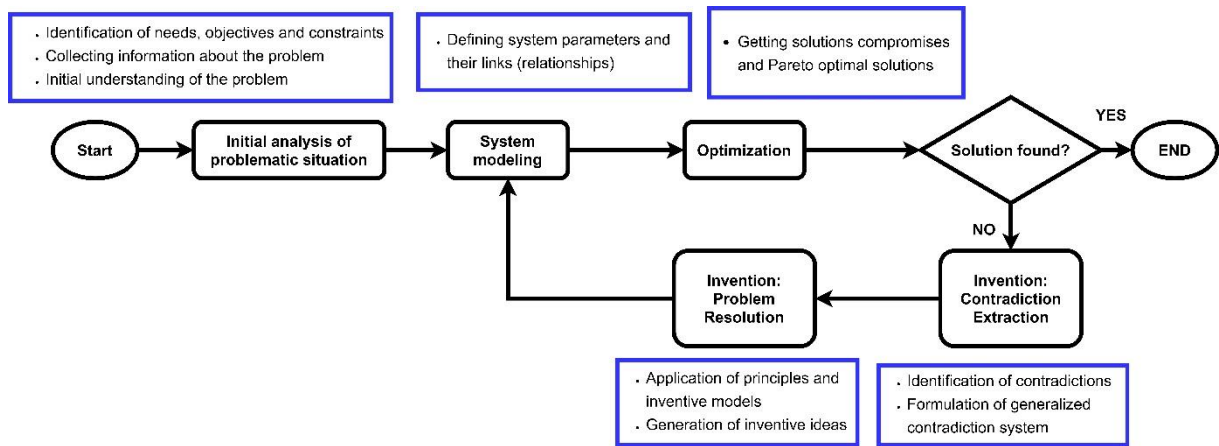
- Identification of needs, objectives and constraints
- Collecting information about the problem
- Initial understanding of the problem

- Defining system parameters and their links (relationships)

- Getting solutions compromises and Pareto optimal solutions

Start

Initial analysis of problematic situation

System modeling

Optimization

Solution found?

YES

END

NO

Invention: Contradiction Extraction

Invention: Problem Resolution

- Application of principles and inventive models
- Generation of inventive ideas

- Identification of contradictions
- Formulation of generalized contradiction system